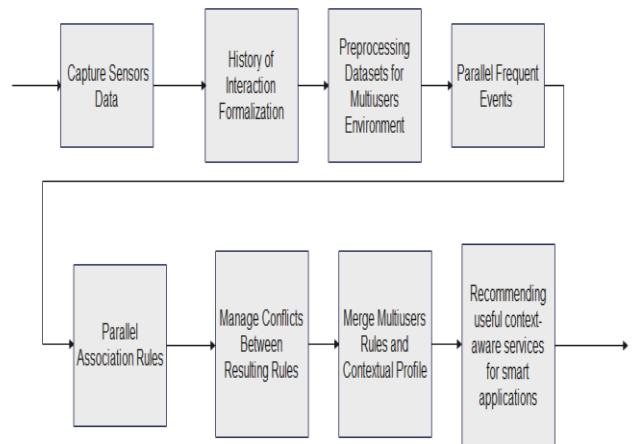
Capture Sensors Data

History of Interaction Formalization

Preprocessing Datasets for Multiusers Environment

Parallel Frequent Events

Parallel Association Rules

Manage Conflicts Between Resulting Rules

Merge Multiusers Rules and Contextual Profile

Recommending useful context-aware services for smart applications